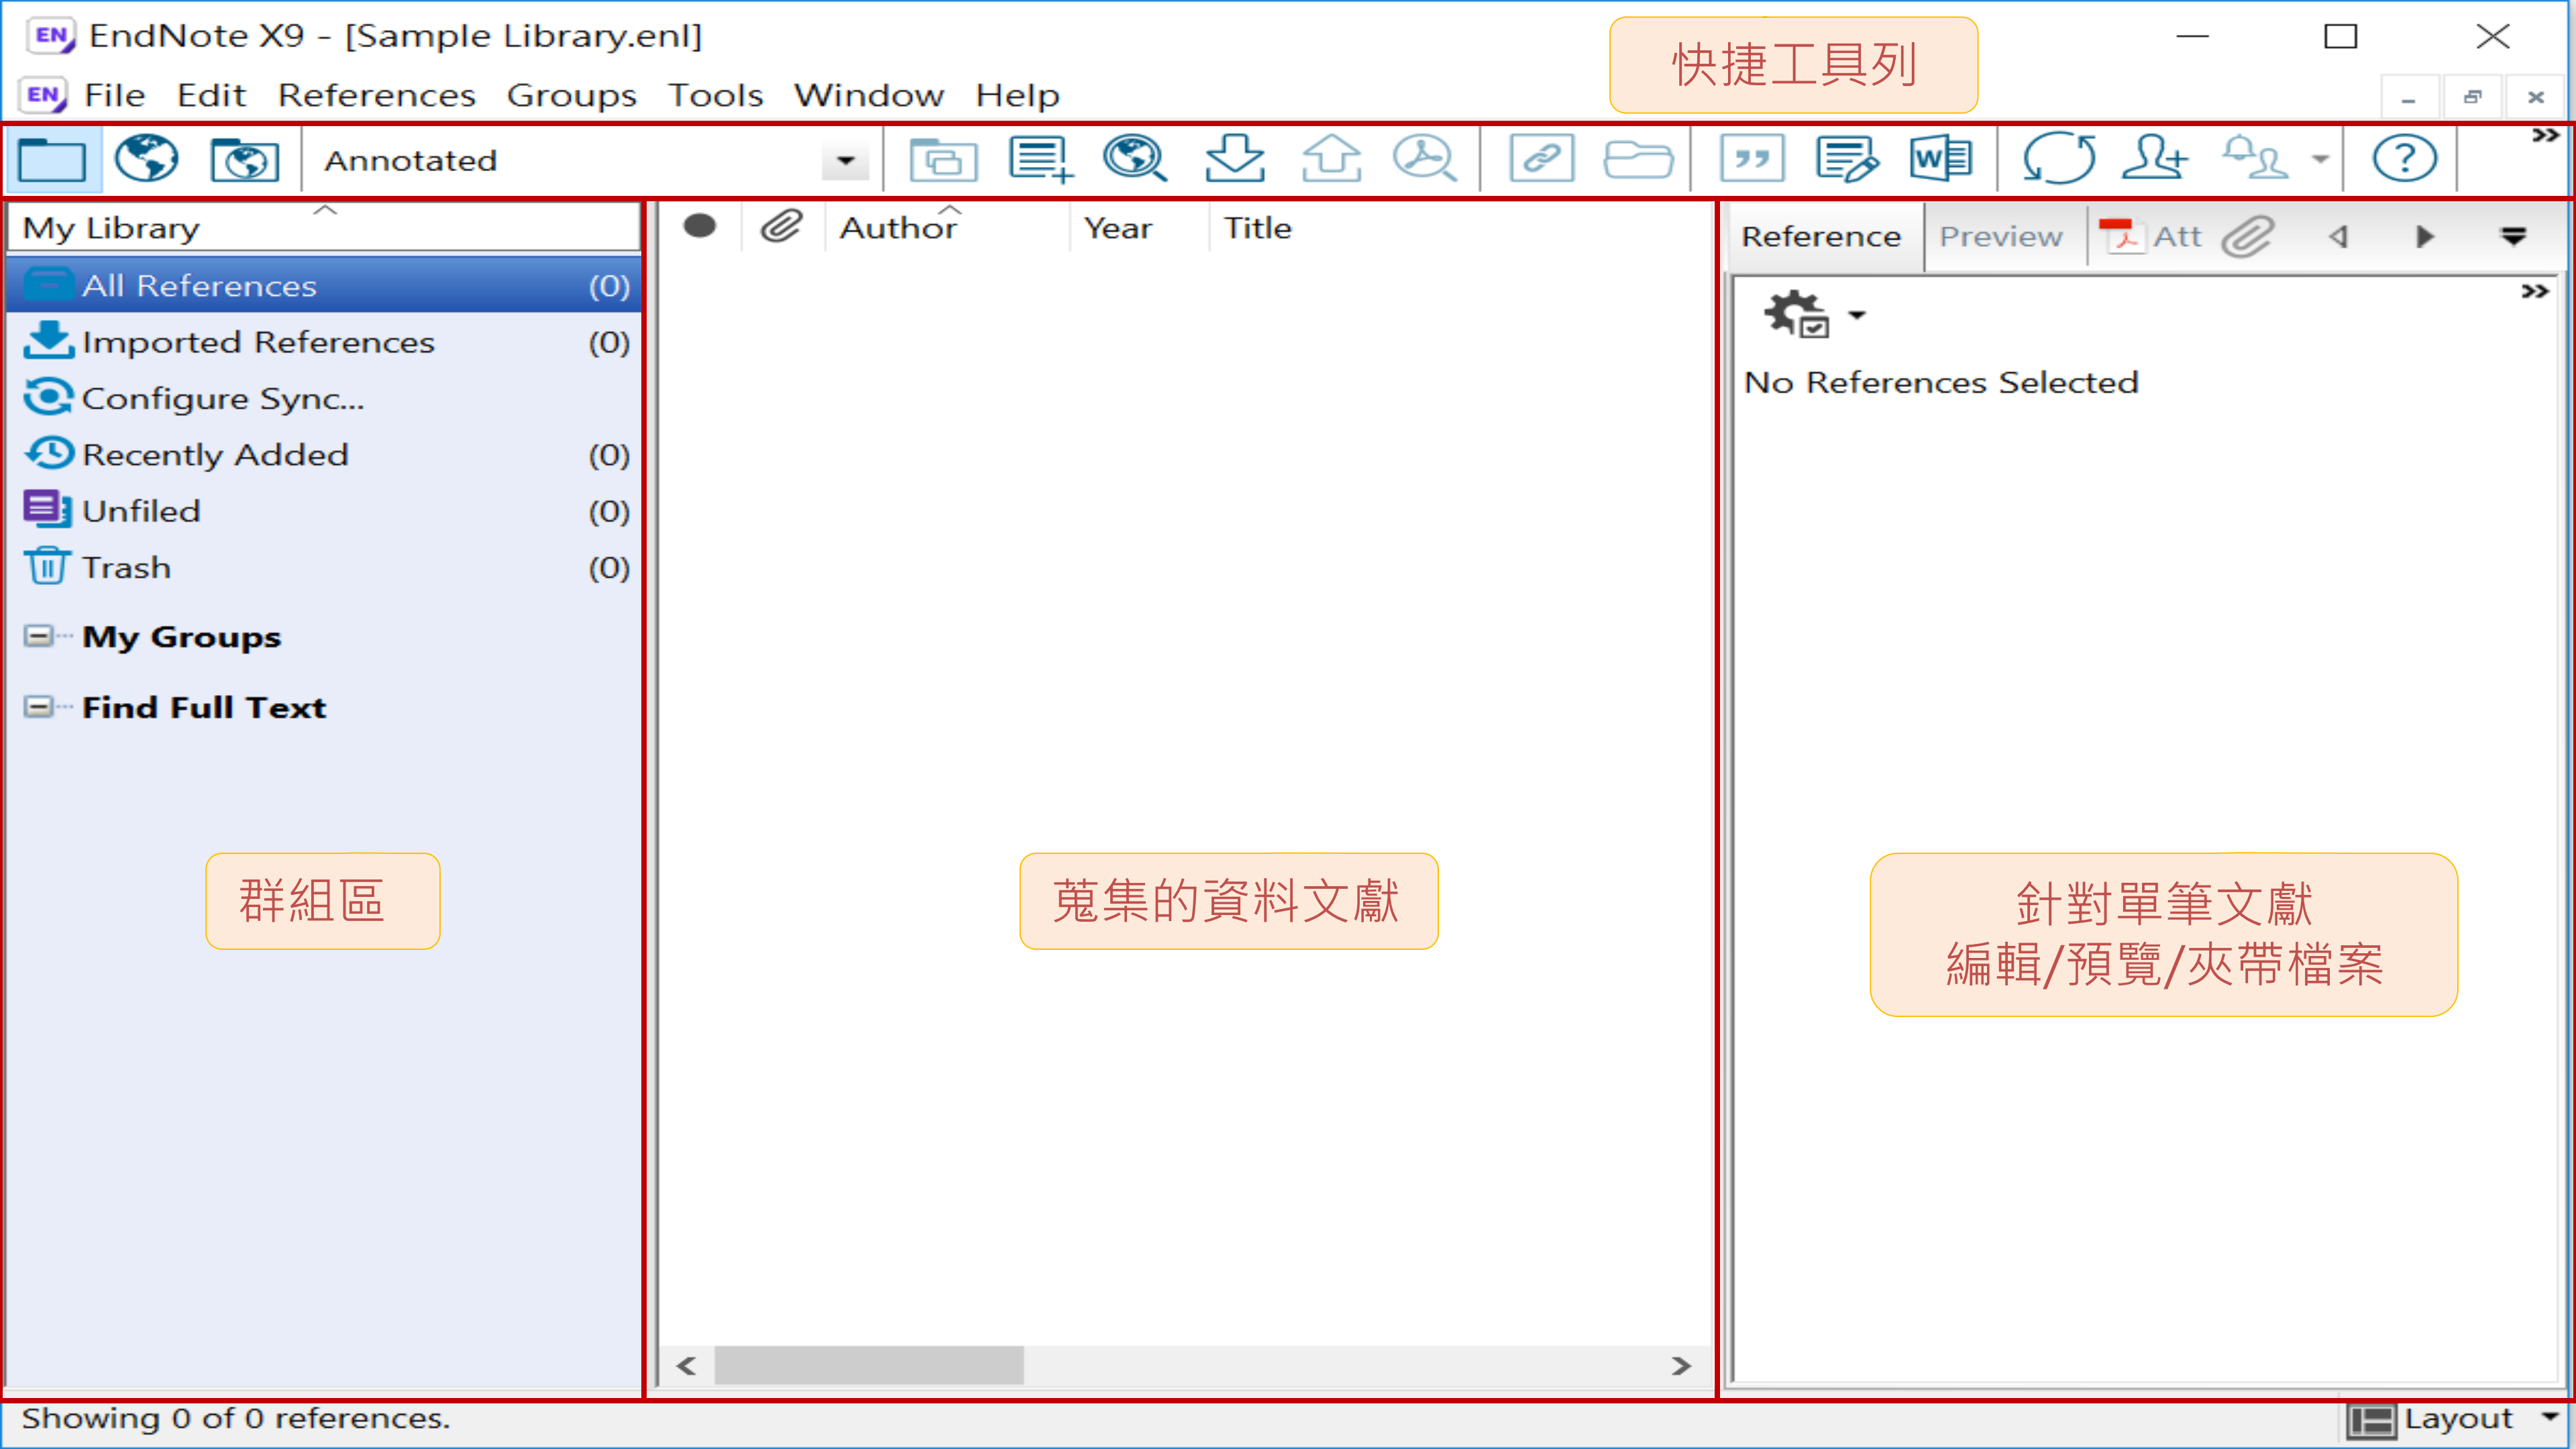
EndNote X9 - [Sample Library.enl]

快捷工具列

File Edit References Groups Tools Window Help

Annotated

My Library

All References (0)
Imported References (0)
Configure Sync...
Recently Added (0)
Unfiled (0)
Trash (0)

My Groups

Find Full Text

群組區

Author Year Title

蒐集的資料文獻

Reference Preview Att

No References Selected

針對單筆文獻
編輯/預覽/夾帶檔案

Showing 0 of 0 references.

Layout